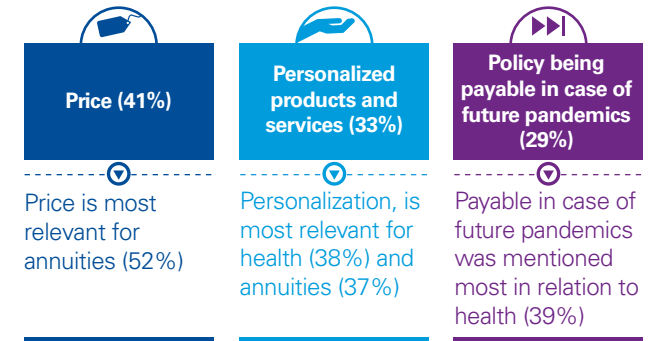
Price (41%)

Price is most relevant for annuities (52%)

Personalized products and services (33%)

Personalization, is most relevant for health (38%) and annuities (37%)

Policy being payable in case of future pandemics (29%)

Payable in case of future pandemics was mentioned most in relation to health (39%)